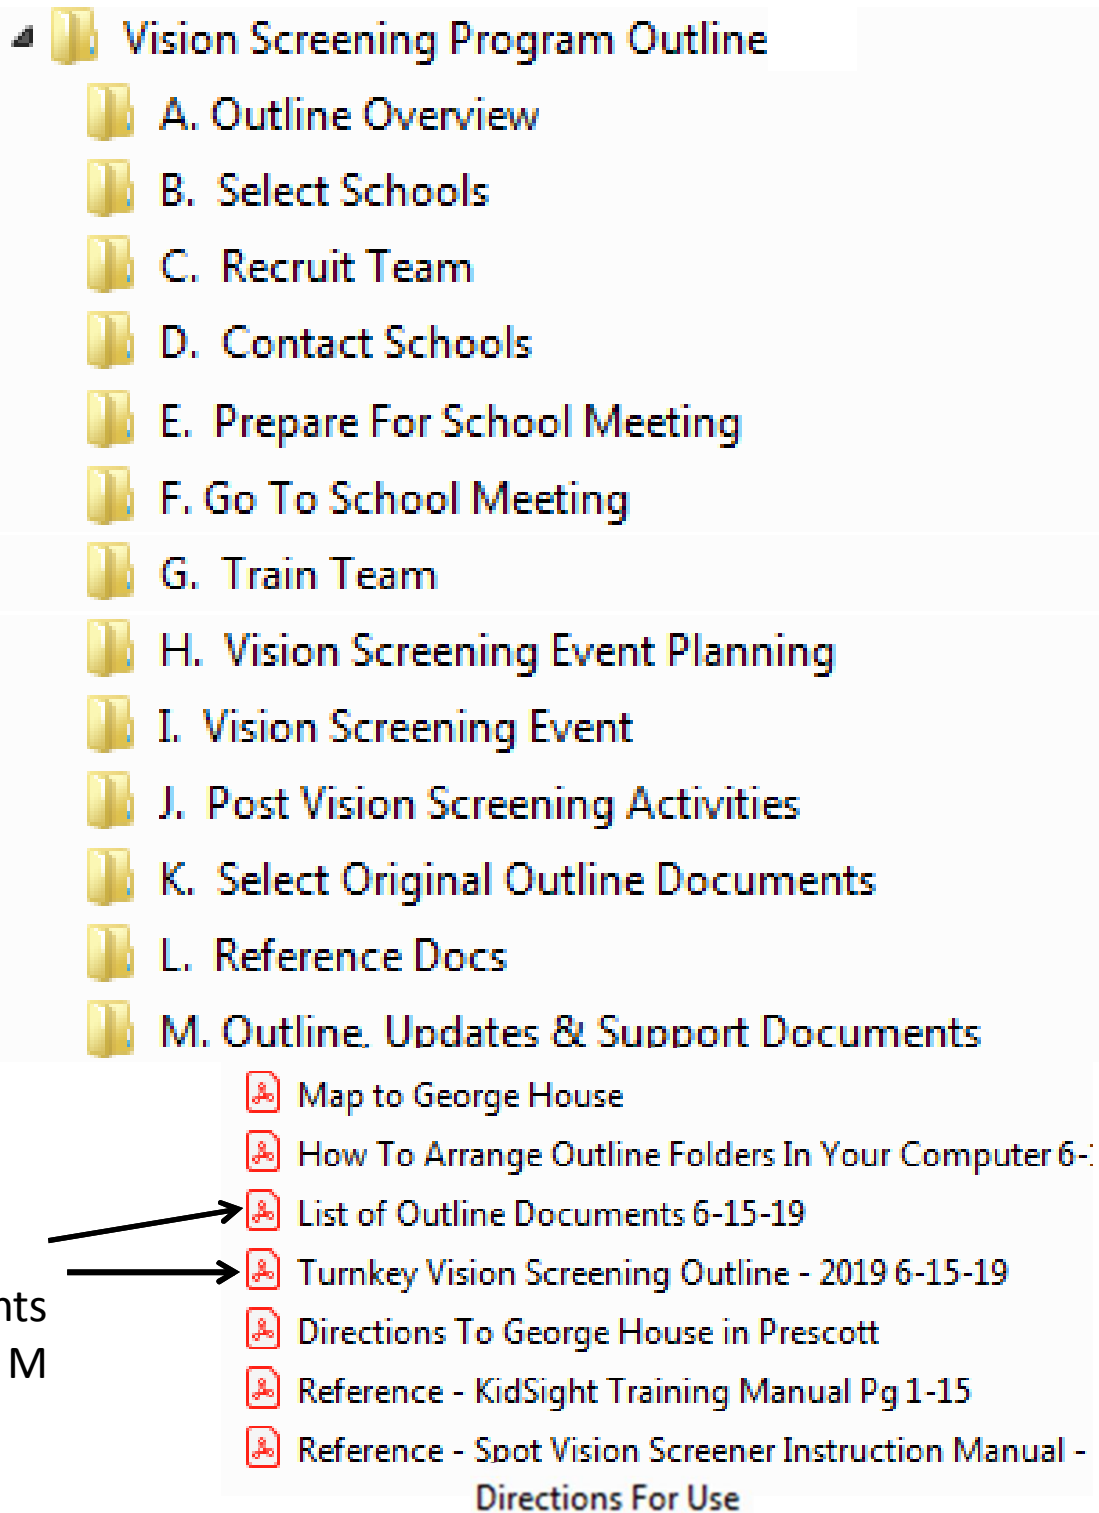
Vision Screening Program Outline

A. Outline Overview

B. Select Schools

C. Recruit Team

D. Contact Schools

E. Prepare For School Meeting

F. Go To School Meeting

G. Train Team

H. Vision Screening Event Planning

I. Vision Screening Event

J. Post Vision Screening Activities

K. Select Original Outline Documents

L. Reference Docs

M. Outline, Updates & Support Documents

Map to George House

How To Arrange Outline Folders In Your Computer 6-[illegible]

List of Outline Documents 6-15-19

Turnkey Vision Screening Outline - 2019 6-15-19

Directions To George House in Prescott

Reference - KidSight Training Manual Pg 1-15

Reference - Spot Vision Screener Instruction Manual - Directions For Use

nts

M